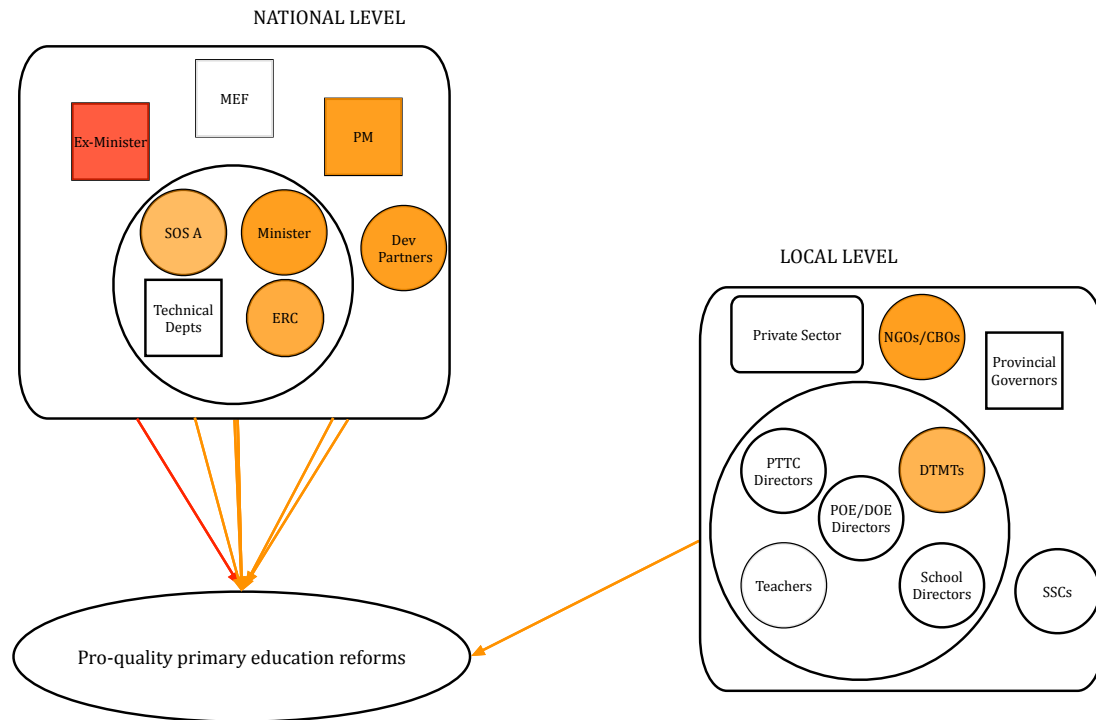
NATIONAL LEVEL

MEF

Ex-Minister

PM

SOS A

Minister

Dev Partners

Technical Depts

ERC

LOCAL LEVEL

Private Sector

NGOs/CBOs

Provincial Governors

PTTC Directors

DTMTs

POE/DOE Directors

Teachers

School Directors

SSCs

Pro-quality primary education reforms